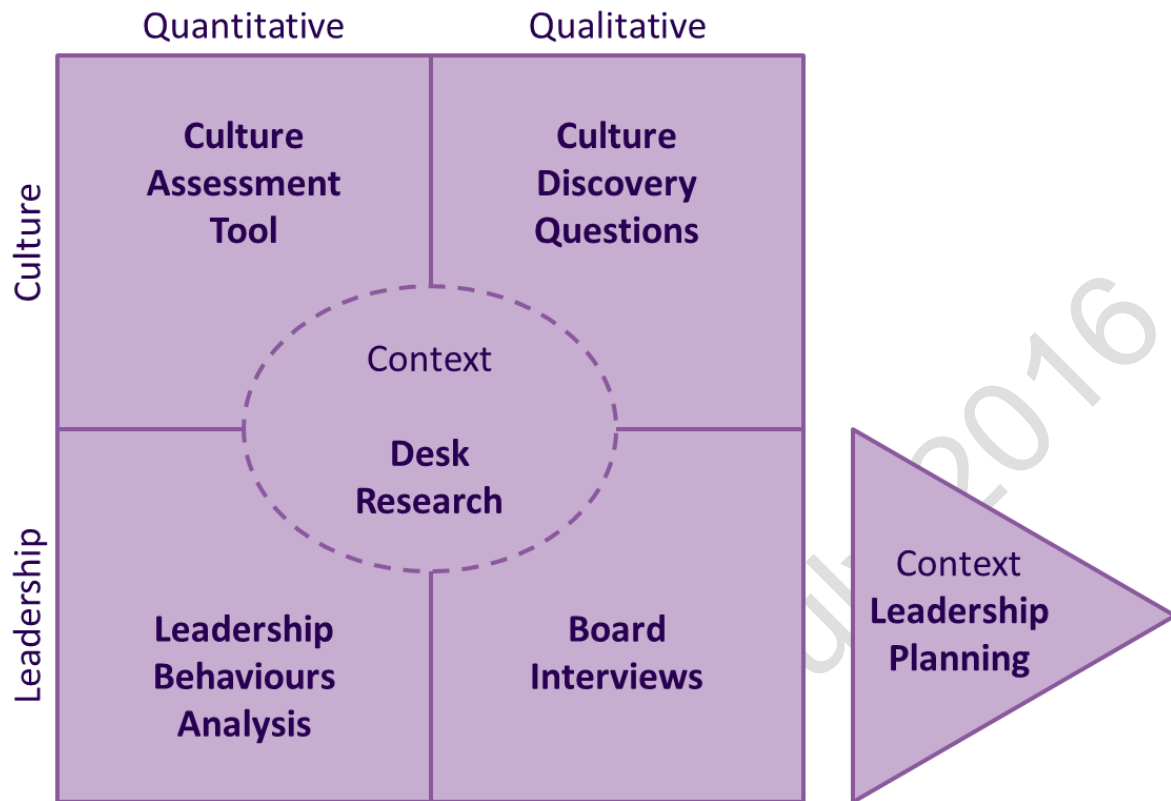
Quantitative

Qualitative

Culture

Leadership

Culture Assessment Tool

Culture Discovery Questions

Context

Desk Research

Leadership Behaviours Analysis

Board Interviews

Context Leadership Planning

July 2016